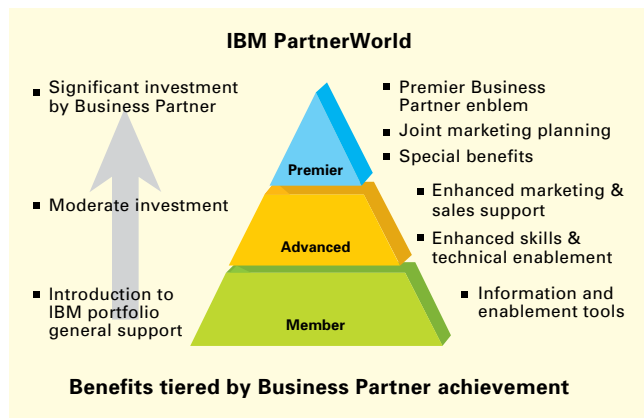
IBM PartnerWorld

- Significant investment by Business Partner
- Moderate investment
- Introduction to IBM portfolio general support

Premier
Advanced
Member

- Premier Business Partner enblem
- Joint marketing planning
- Special benefits
- Enhanced marketing & sales support
- Enhanced skills & technical enablement
- Information and enablement tools

Benefits tiered by Business Partner achievement